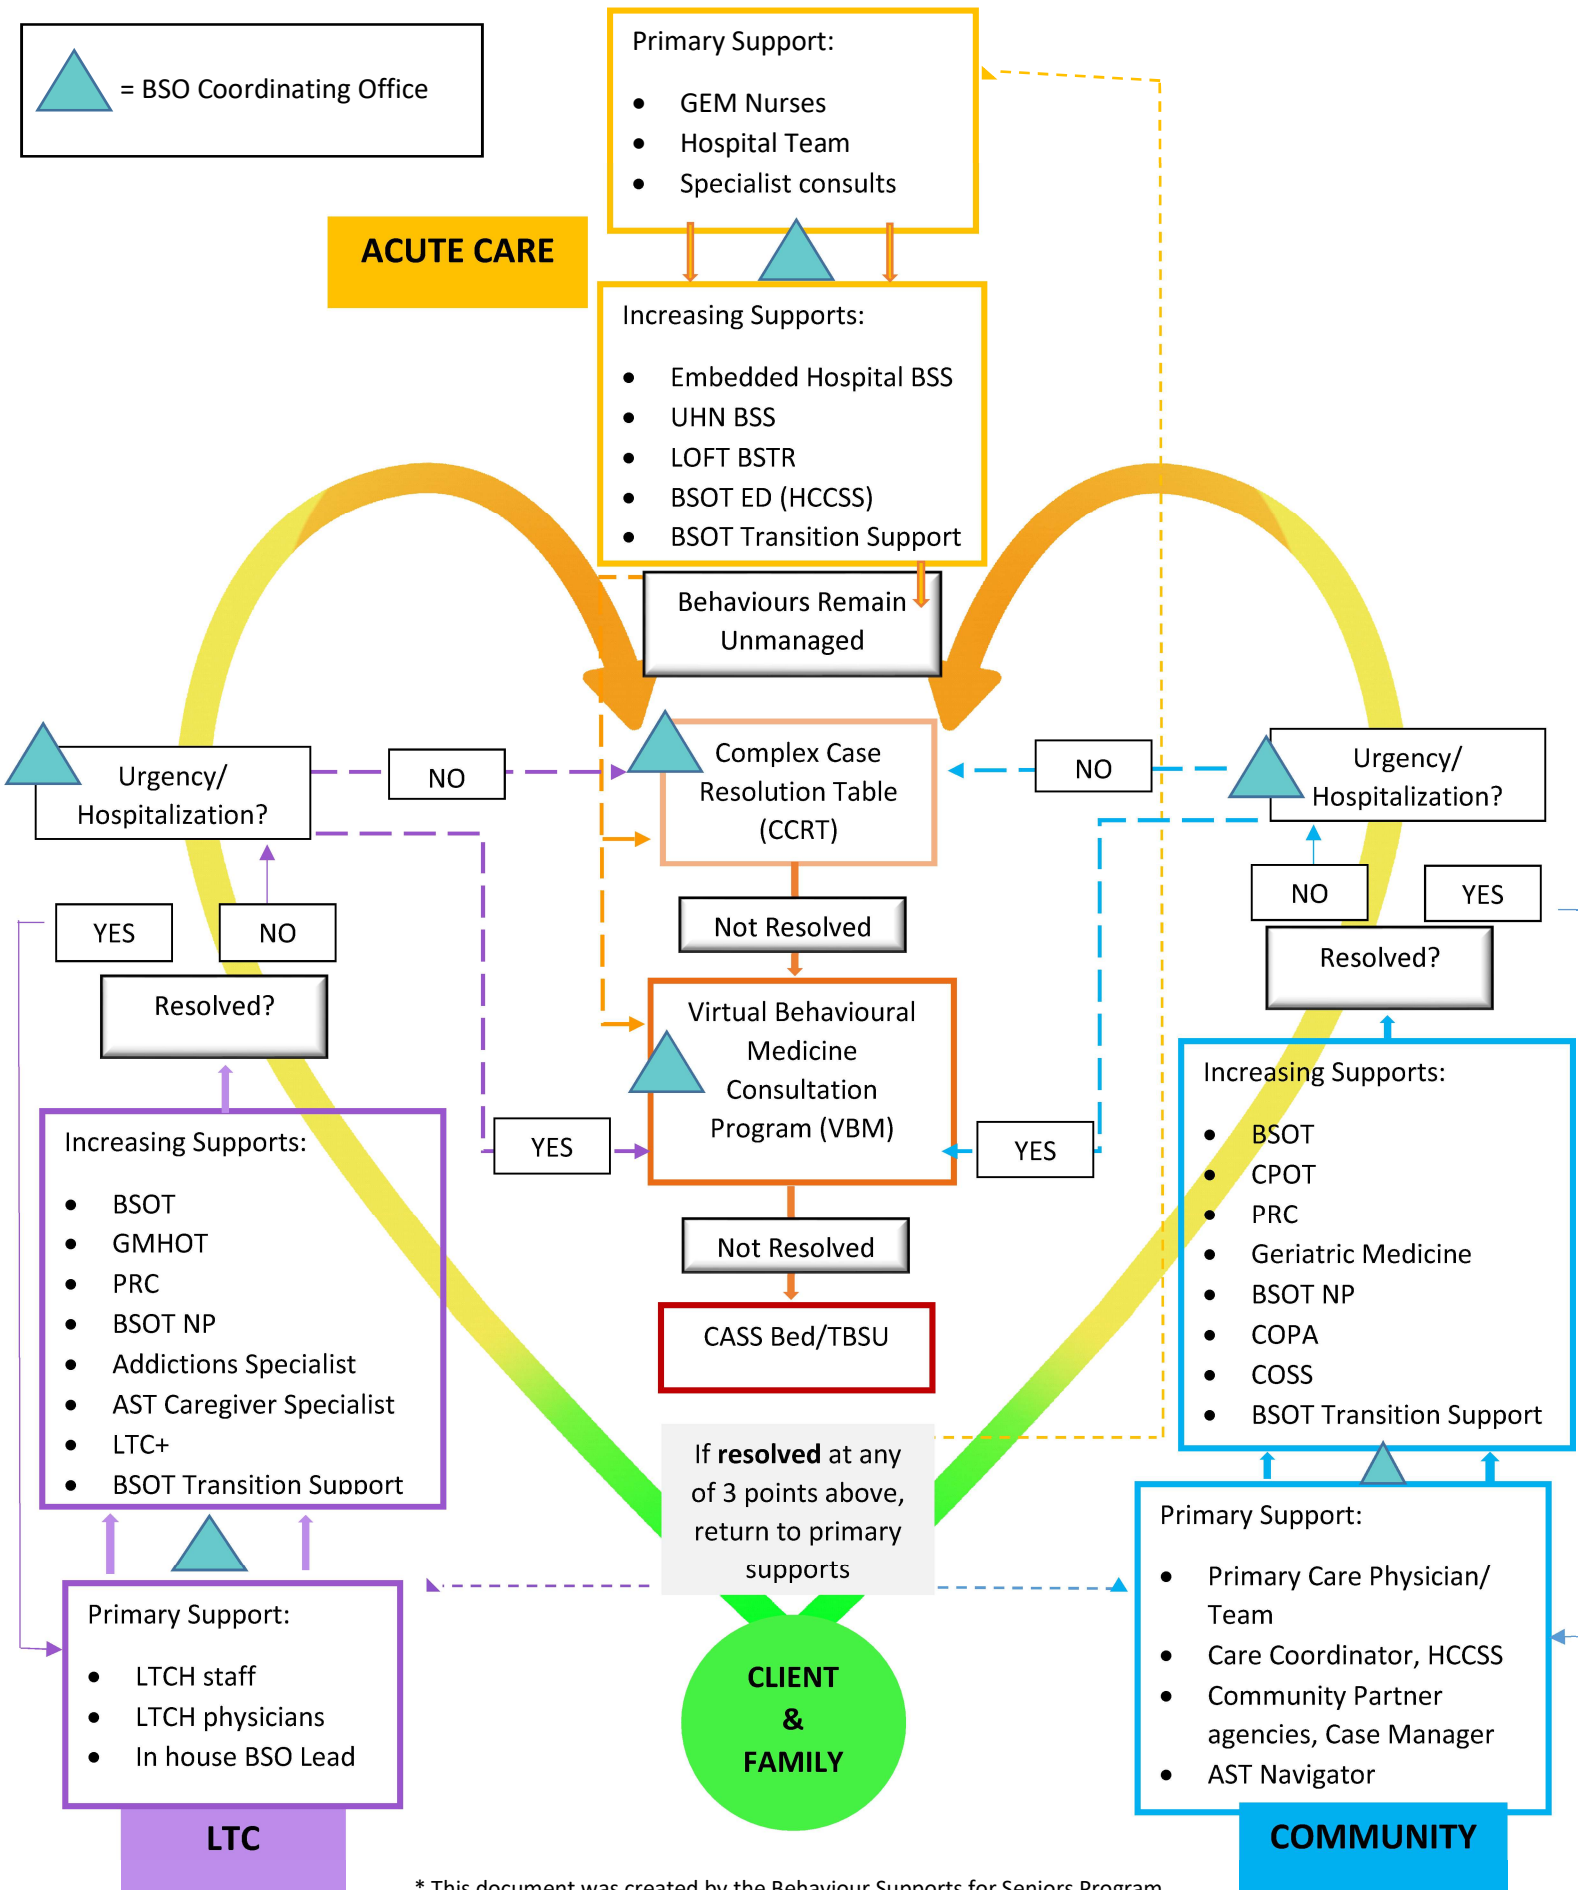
= BSO Coordinating Office

Primary Support:

- GEM Nurses
- Hospital Team
- Specialist consults

ACUTE CARE

Increasing Supports:

- Embedded Hospital BSS
- UHN BSS
- LOFT BSTR
- BSOT ED (HCCSS)
- BSOT Transition Support

Behaviours Remain Unmanaged

Urgency/ Hospitalization?

NO

Complex Case Resolution Table (CCRT)

NO

Urgency/ Hospitalization?

YES

NO

Not Resolved

NO

YES

Resolved?

Resolved?

Virtual Behavioural Medicine Consultation Program (VBM)

Increasing Supports:

- BSOT
- CPOT
- PRC
- Geriatric Medicine
- BSOT NP
- COPA
- COSS
- BSOT Transition Support

Increasing Supports:

- BSOT
- GMHOT
- PRC
- BSOT NP
- Addictions Specialist
- AST Caregiver Specialist
- LTC+
- BSOT Transition Support

YES

YES

Not Resolved

CASS Bed/TBSU

If **resolved** at any of 3 points above, return to primary supports

Primary Support:

- Primary Care Physician/ Team
- Care Coordinator, HCCSS
- Community Partner agencies, Case Manager
- AST Navigator

Primary Support:

- LTCH staff
- LTCH physicians
- In house BSO Lead

CLIENT & FAMILY

LTC

COMMUNITY

* This document was created by the Behaviour Supports for Seniors Program